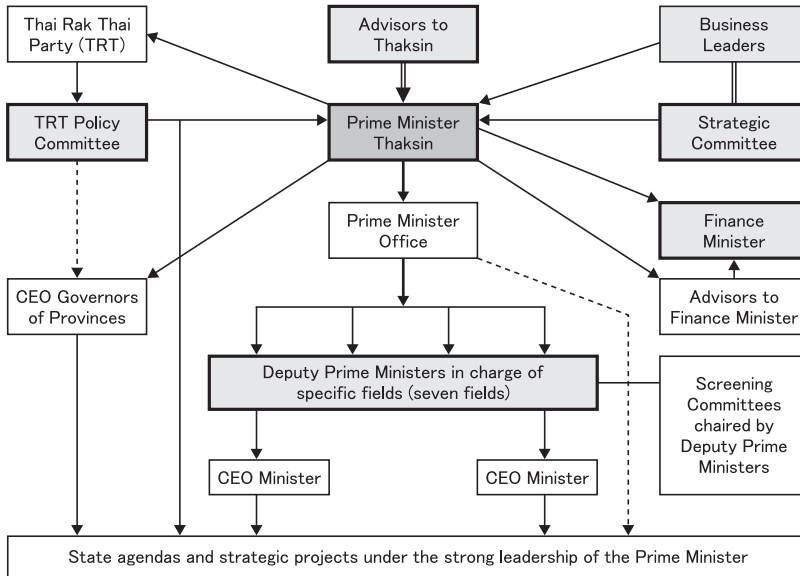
Thai Rak Thai Party (TRT)

Advisors to Thaksin

Business Leaders

TRT Policy Committee

Prime Minister Thaksin

Strategic Committee

Prime Minister Office

Finance Minister

CEO Governors of Provinces

Advisors to Finance Minister

Deputy Prime Ministers in charge of specific fields (seven fields)

Screening Committees chaired by Deputy Prime Ministers

CEO Minister

CEO Minister

State agendas and strategic projects under the strong leadership of the Prime Minister